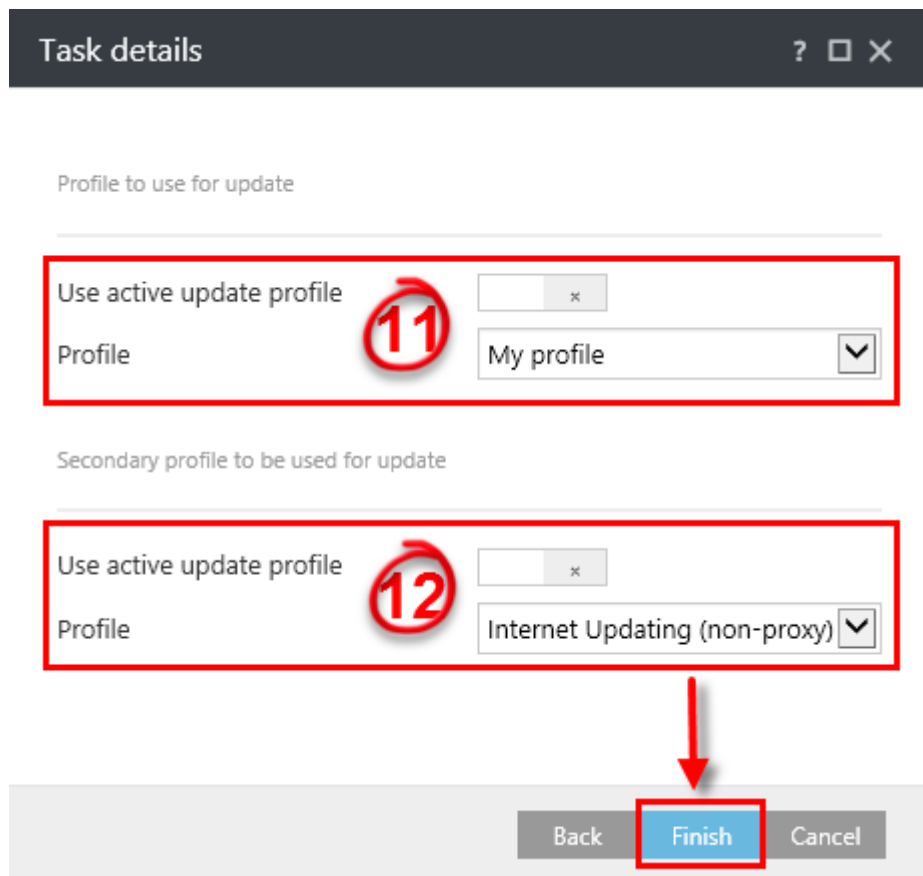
Task details

?

Profile to use for update

Use active update profile

11

×

Profile

My profile

Secondary profile to be used for update

Use active update profile

12

×

Profile

Internet Updating (non-proxy)

Back

Finish

Cancel